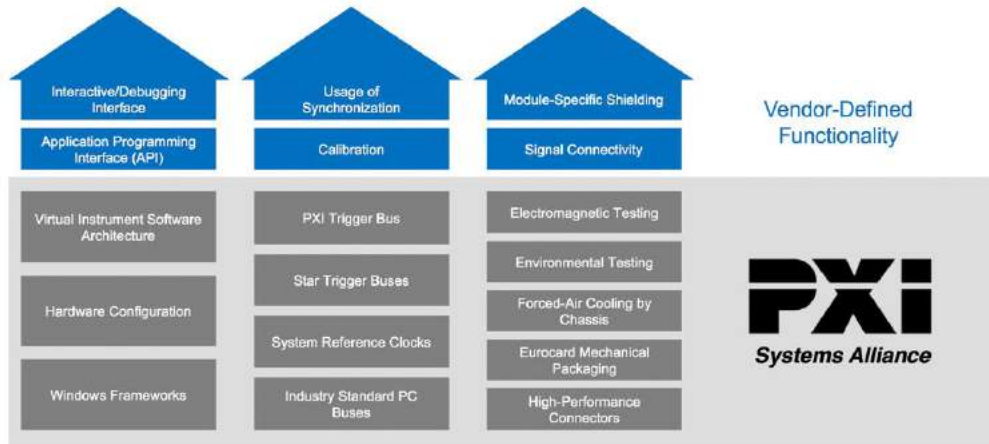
Interactive/Debugging Interface

Application Programming Interface (API)

Usage of Synchronization

Calibration

Module-Specific Shielding

Signal Connectivity

Vendor-Defined Functionality

Virtual Instrument Software Architecture

Hardware Configuration

Windows Frameworks

PXI Trigger Bus

Star Trigger Buses

System Reference Clocks

Industry Standard PC Buses

Electromagnetic Testing

Environmental Testing

Forced-Air Cooling by Chassis

Eurocard Mechanical Packaging

High-Performance Connectors

PXI

Systems Alliance